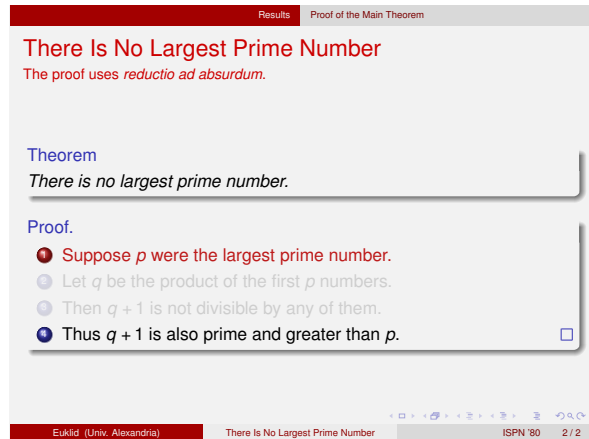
Results Proof of the Main Theorem

There Is No Largest Prime Number
The proof uses *reductio ad absurdum.*

Theorem
*There is no largest prime number.*

Proof.
1 Suppose $p$ were the largest prime number.
2 Let $q$ be the product of the first $p$ numbers.
3 Then $q+1$ is not divisible by any of them.
4 Thus $q+1$ is also prime and greater than $p$. □

Euklid (Univ. Alexandria) There Is No Largest Prime Number ISPN '80 2 / 2